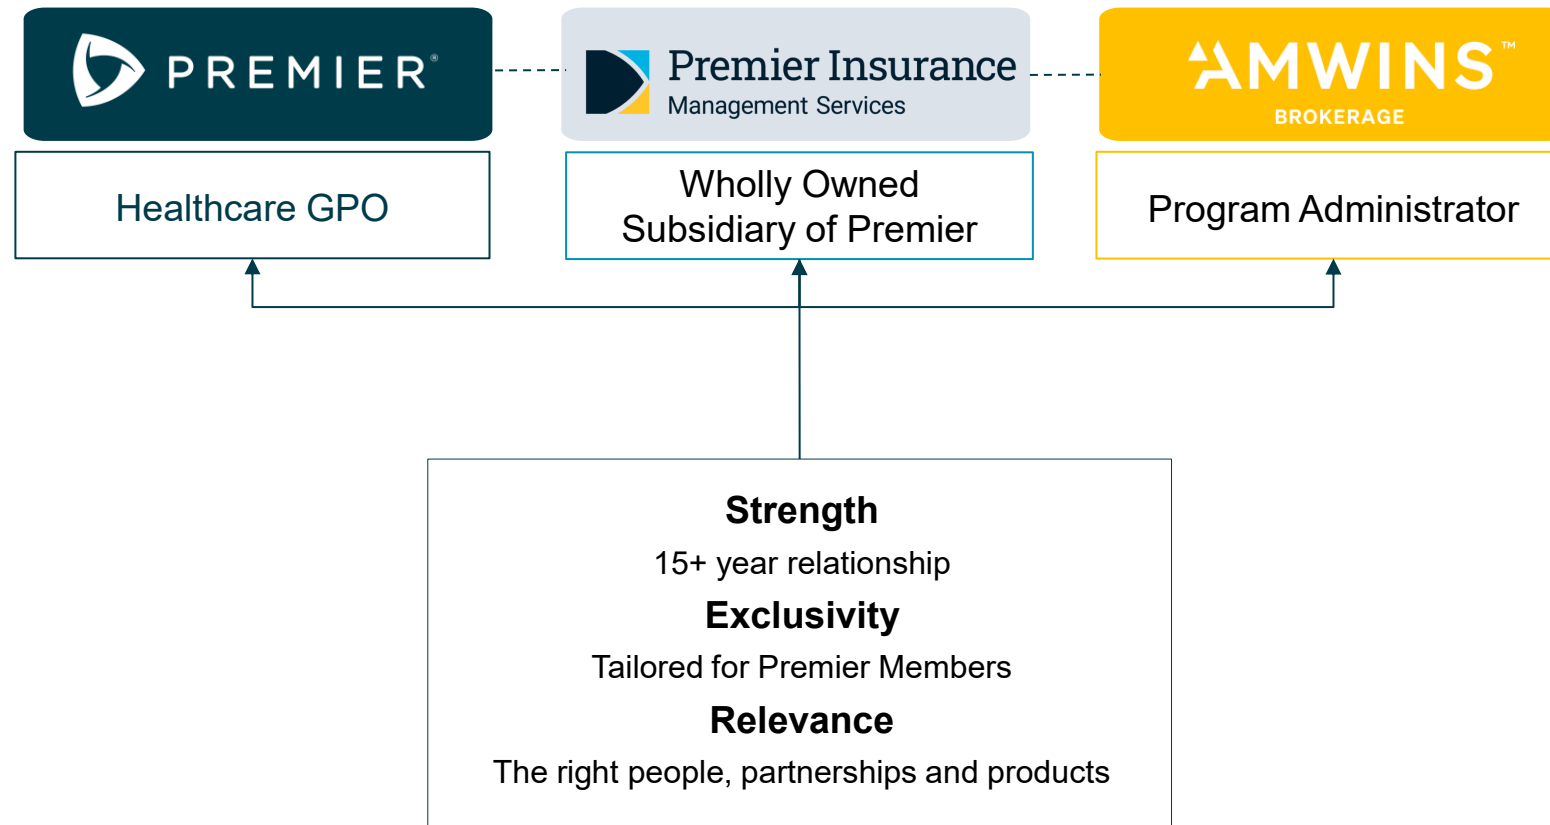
PREMIER®

Premier Insurance
Management Services

AMWINS™
BROKERAGE

Healthcare GPO

Wholly Owned
Subsidiary of Premier

Program Administrator

Strength
15+ year relationship
Exclusivity
Tailored for Premier Members
Relevance
The right people, partnerships and products